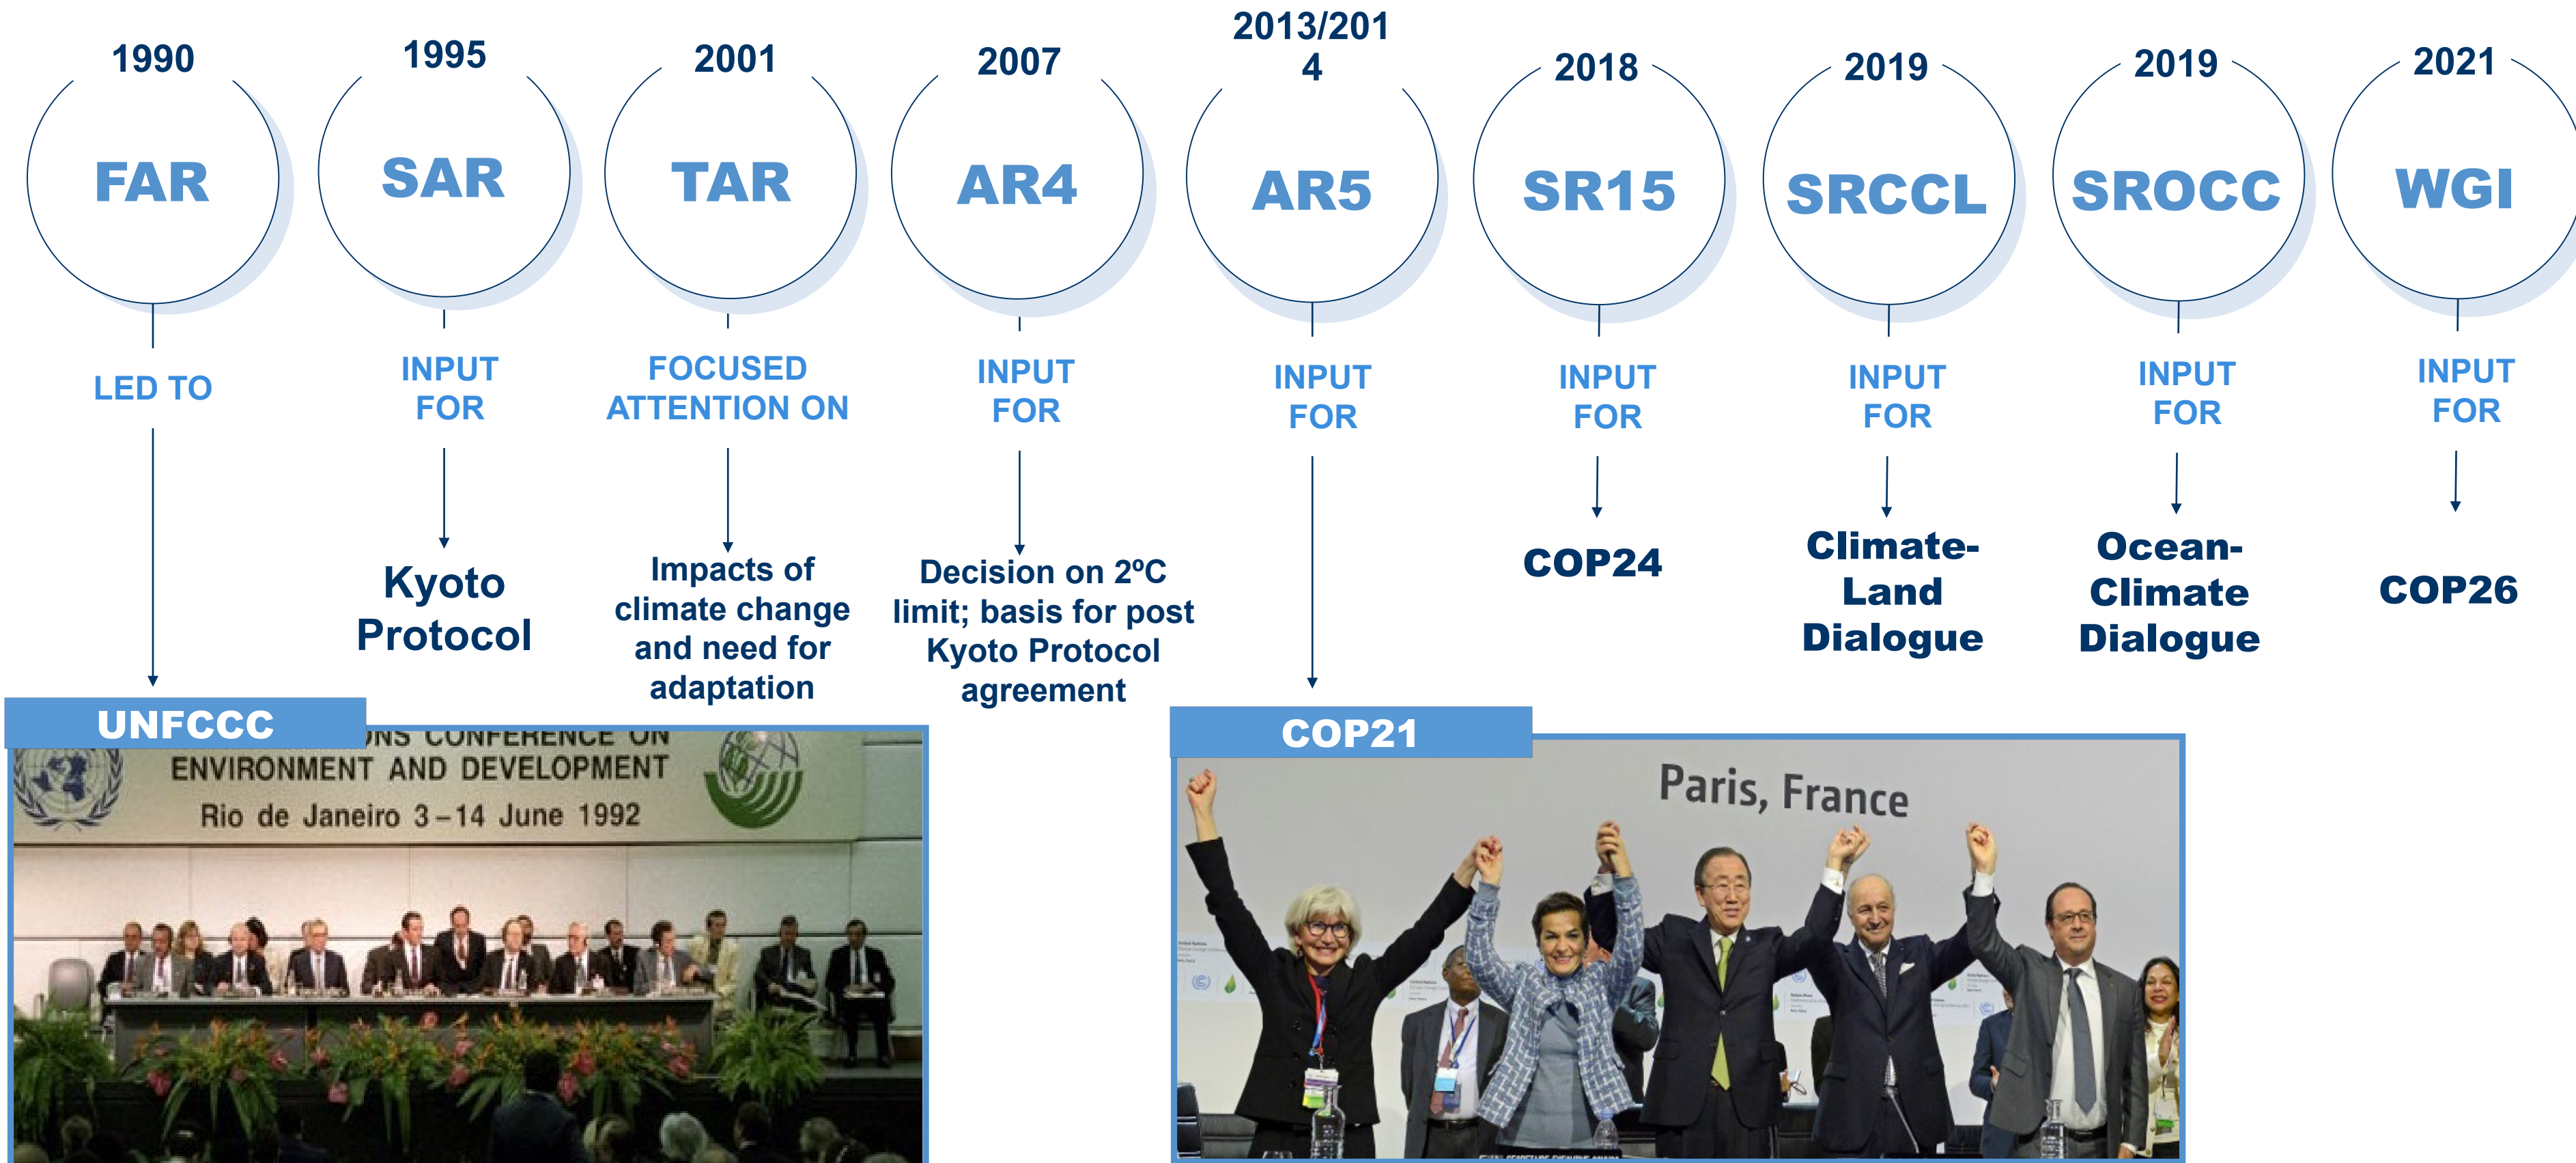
1990
FAR
LED TO
UNFCCC

1995
SAR
INPUT FOR
Kyoto Protocol

2001
TAR
FOCUSED ATTENTION ON
Impacts of climate change and need for adaptation

2007
AR4
INPUT FOR
Decision on 2ºC limit; basis for post Kyoto Protocol agreement

2013/2014
AR5
INPUT FOR
COP21

2018
SR15
INPUT FOR
COP24

2019
SRCCL
INPUT FOR
Climate-Land Dialogue

2019
SROCC
INPUT FOR
Ocean-Climate Dialogue

2021
WGI
INPUT FOR
COP26

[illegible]ONS CONFERENCE ON ENVIRONMENT AND DEVELOPMENT
Rio de Janeiro 3–14 June 1992

Paris, France